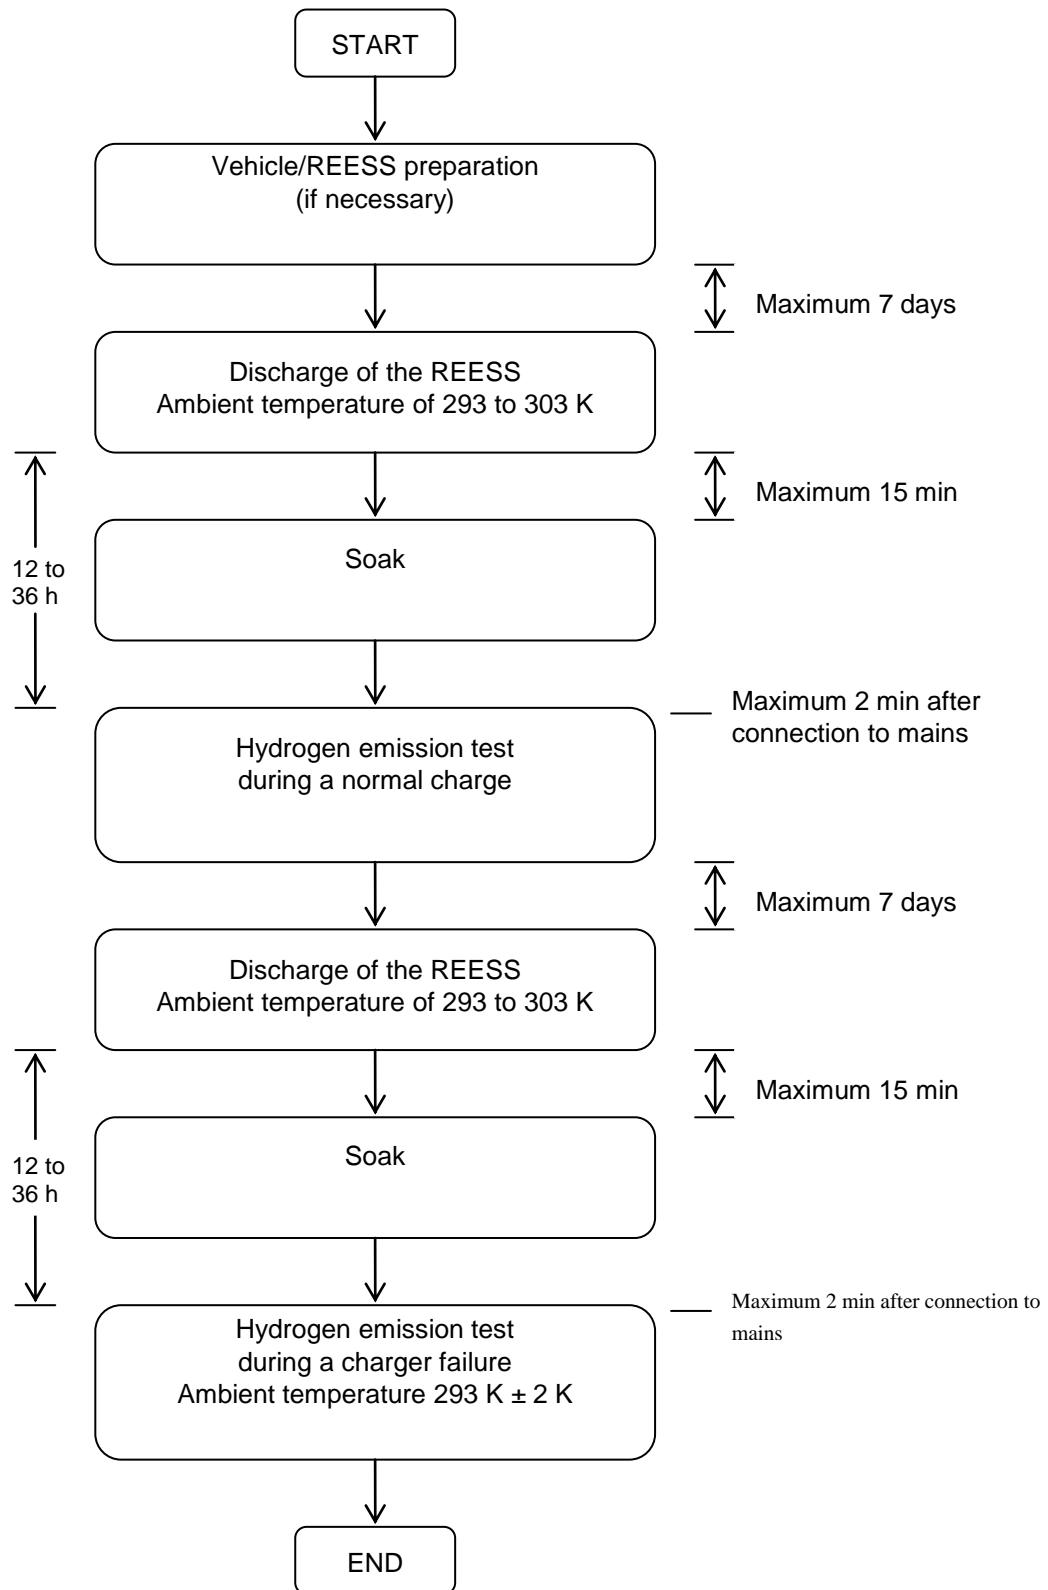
START

Vehicle/REESS preparation (if necessary)

Maximum 7 days

Discharge of the REESS
Ambient temperature of 293 to 303 K

Maximum 15 min

12 to 36 h

Soak

Maximum 2 min after connection to mains

Hydrogen emission test during a normal charge

Maximum 7 days

Discharge of the REESS
Ambient temperature of 293 to 303 K

Maximum 15 min

12 to 36 h

Soak

Maximum 2 min after connection to mains

Hydrogen emission test during a charger failure
Ambient temperature 293 K ± 2 K

END